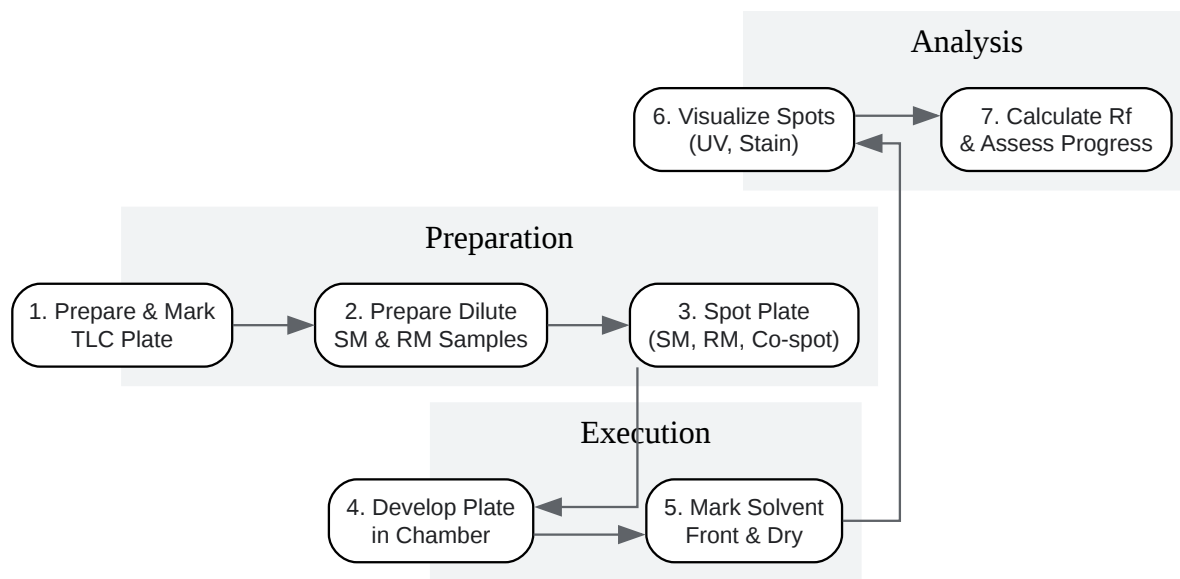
Analysis

6. Visualize Spots (UV, Stain)

7. Calculate Rf & Assess Progress

Preparation

1. Prepare & Mark TLC Plate

2. Prepare Dilute SM & RM Samples

3. Spot Plate (SM, RM, Co-spot)

Execution

4. Develop Plate in Chamber

5. Mark Solvent Front & Dry